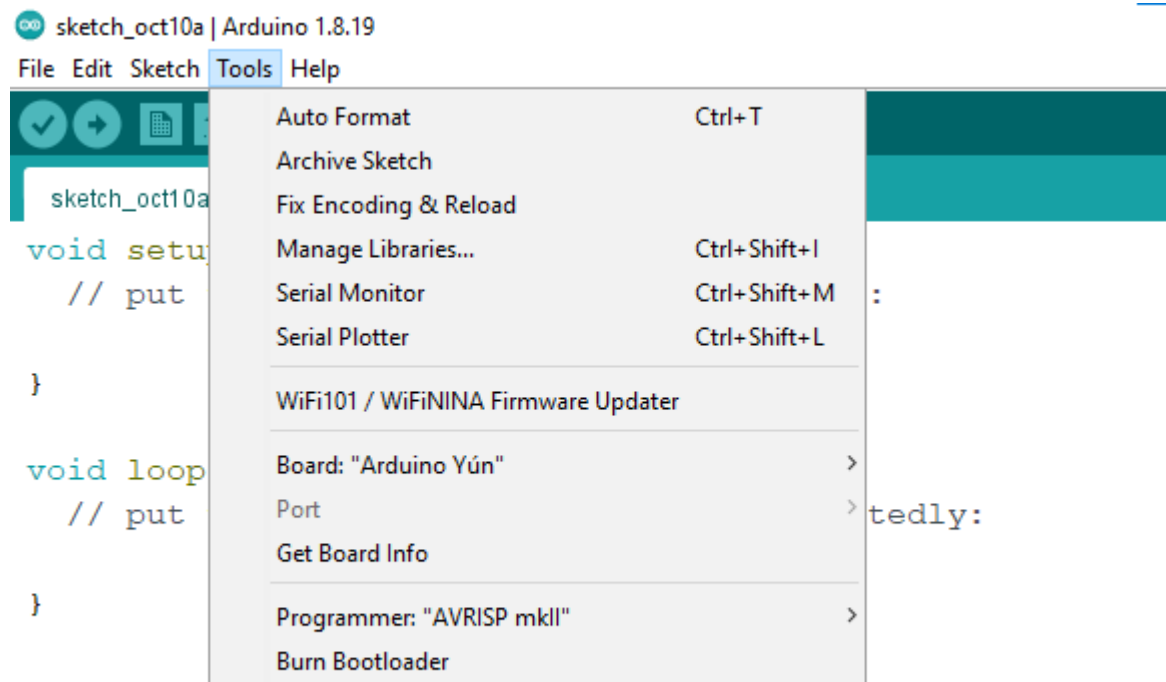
sketch_oct10a | Arduino 1.8.19

File Edit Sketch Tools Help

sketch_oct10a

void setu
// put :

}

void loop
// put tedly:

}

Auto Format Ctrl+T
Archive Sketch
Fix Encoding & Reload
Manage Libraries... Ctrl+Shift+I
Serial Monitor Ctrl+Shift+M
Serial Plotter Ctrl+Shift+L

WiFi101 / WiFiNINA Firmware Updater

Board: "Arduino Yún"
Port
Get Board Info

Programmer: "AVRISP mkII"
Burn Bootloader